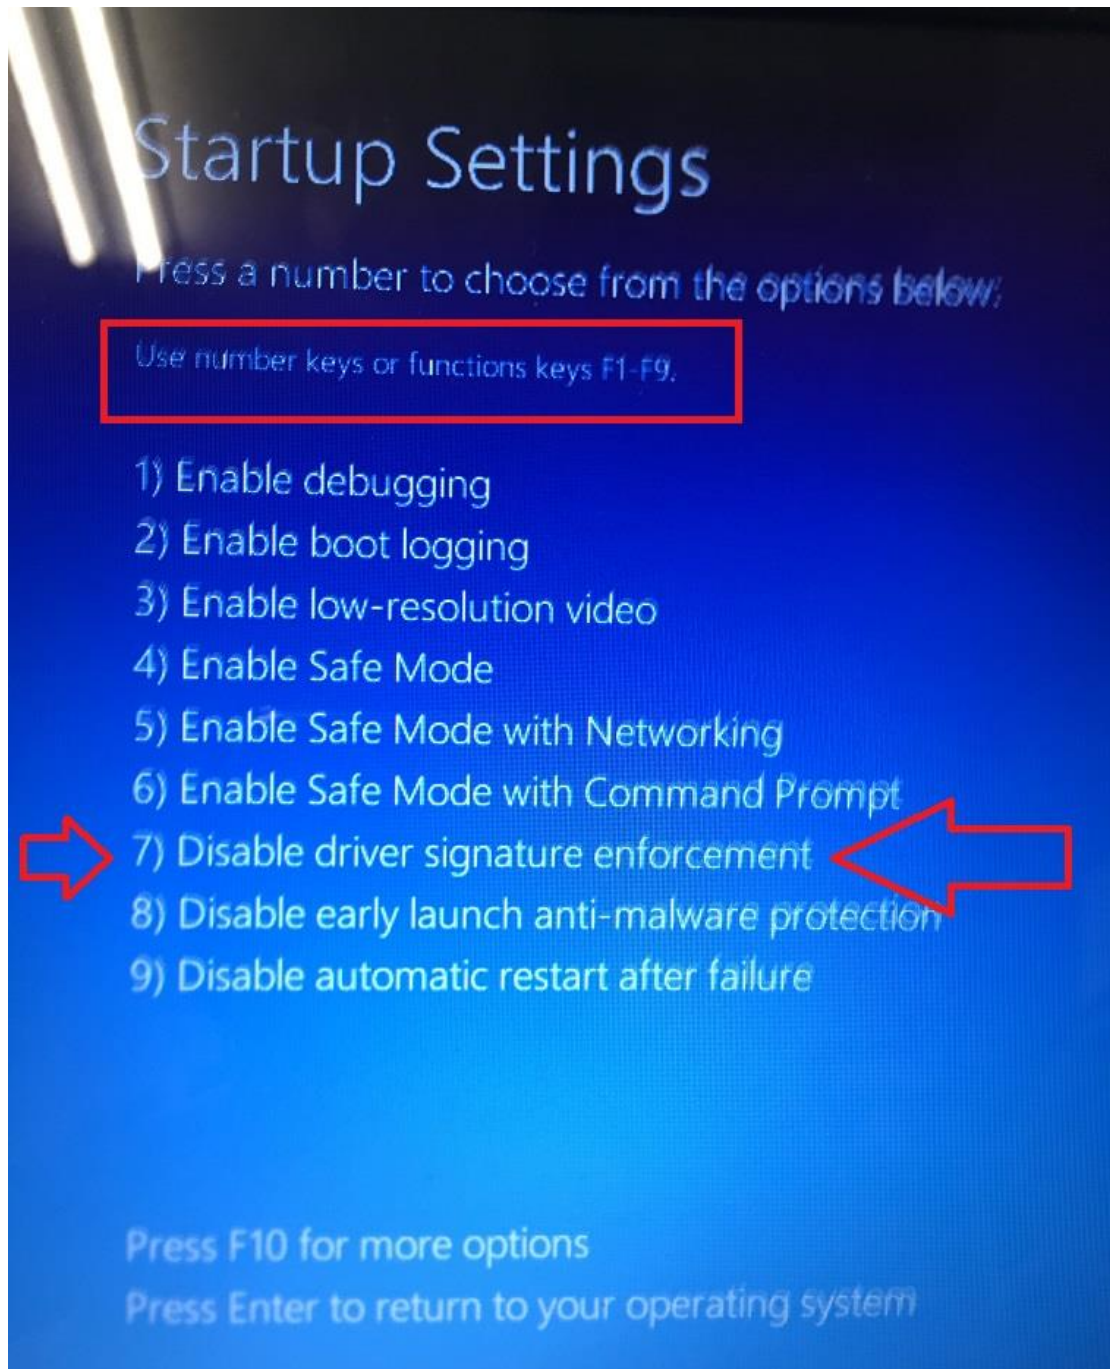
Startup Settings

Press a number to choose from the options below:

Use number keys or functions keys F1-F9.

1) Enable debugging
2) Enable boot logging
3) Enable low-resolution video
4) Enable Safe Mode
5) Enable Safe Mode with Networking
6) Enable Safe Mode with Command Prompt
7) Disable driver signature enforcement
8) Disable early launch anti-malware protection
9) Disable automatic restart after failure

Press F10 for more options
Press Enter to return to your operating system